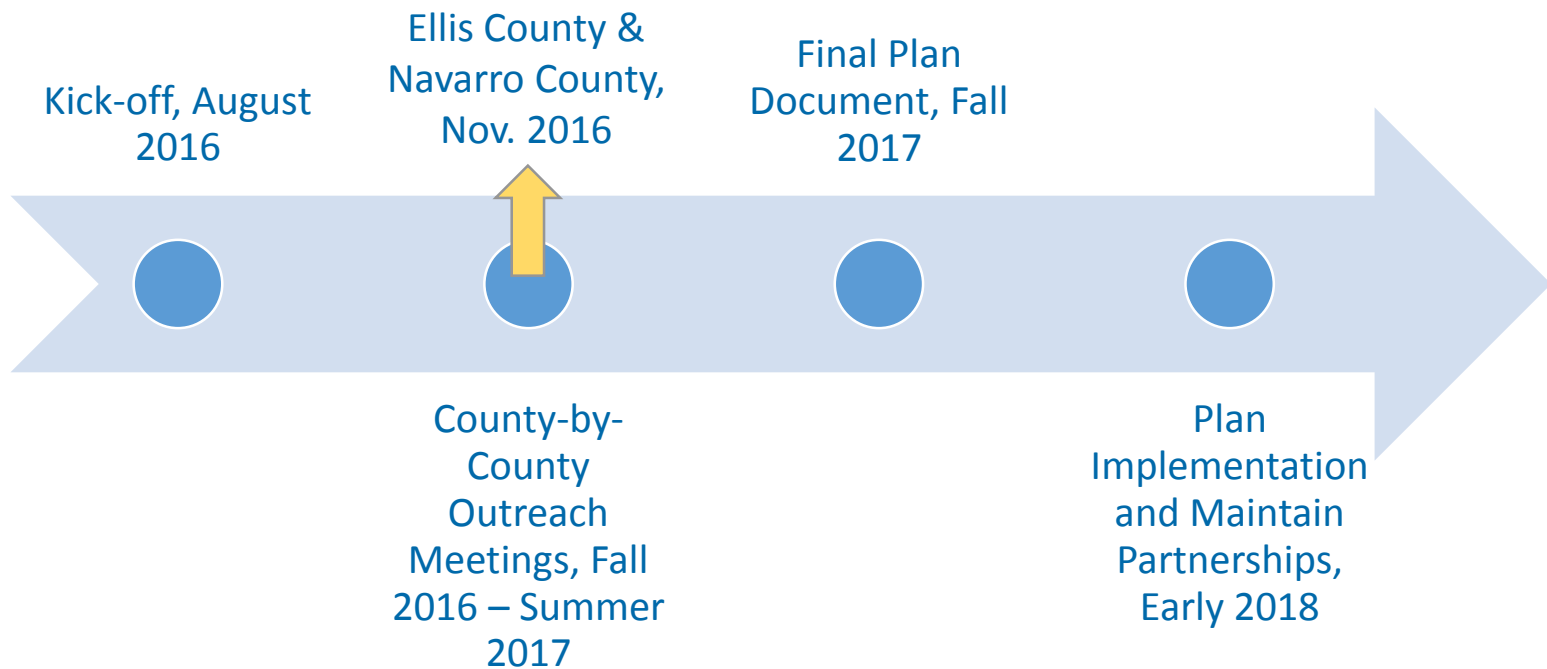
Kick-off, August 2016

Ellis County & Navarro County, Nov. 2016

Final Plan Document, Fall 2017

County-by-County Outreach Meetings, Fall 2016 – Summer 2017

Plan Implementation and Maintain Partnerships, Early 2018